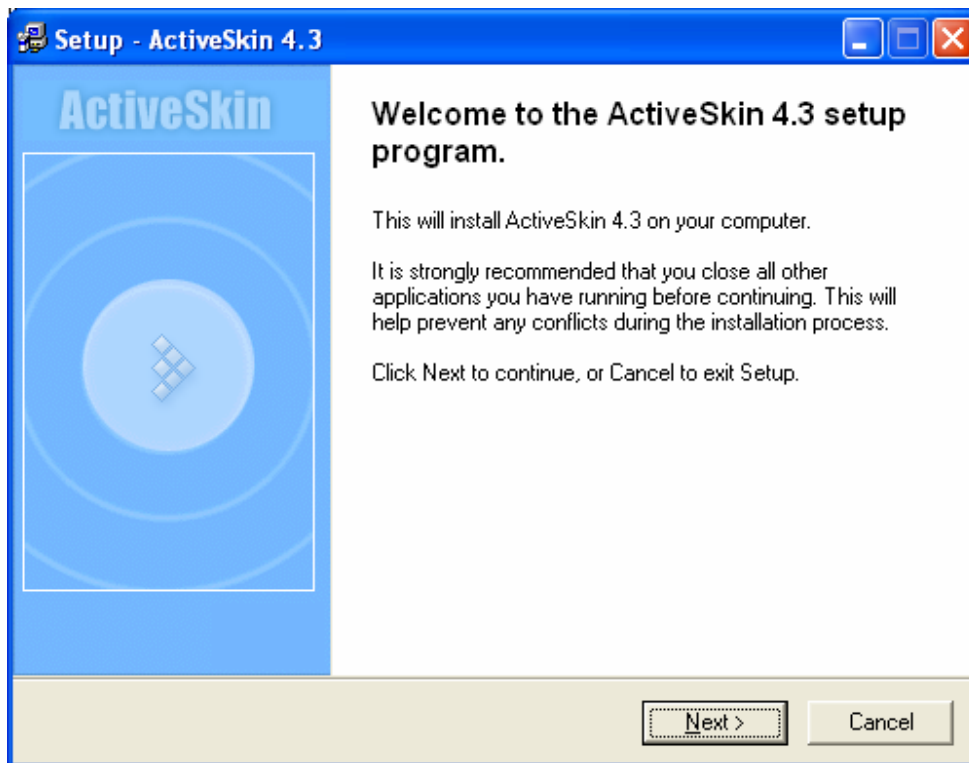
Setup - ActiveSkin 4.3

ActiveSkin

Welcome to the ActiveSkin 4.3 setup program.

This will install ActiveSkin 4.3 on your computer.

It is strongly recommended that you close all other applications you have running before continuing. This will help prevent any conflicts during the installation process.

Click Next to continue, or Cancel to exit Setup.

Next >

Cancel